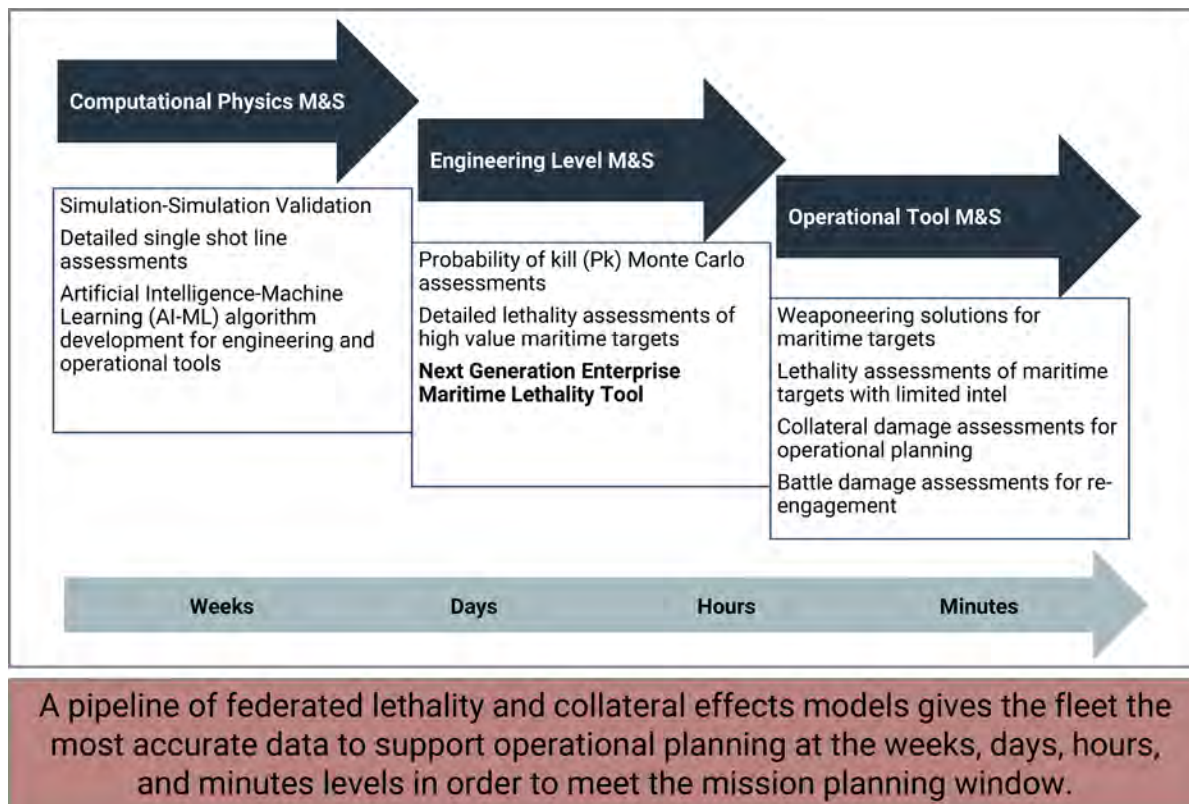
Computational Physics M&S

Simulation-Simulation Validation

Detailed single shot line assessments

Artificial Intelligence-Machine Learning (AI-ML) algorithm development for engineering and operational tools

Engineering Level M&S

Probability of kill (Pk) Monte Carlo assessments

Detailed lethality assessments of high value maritime targets

**Next Generation Enterprise Maritime Lethality Tool**

Operational Tool M&S

Weaponeering solutions for maritime targets

Lethality assessments of maritime targets with limited intel

Collateral damage assessments for operational planning

Battle damage assessments for re-engagement

Weeks

Days

Hours

Minutes

A pipeline of federated lethality and collateral effects models gives the fleet the most accurate data to support operational planning at the weeks, days, hours, and minutes levels in order to meet the mission planning window.